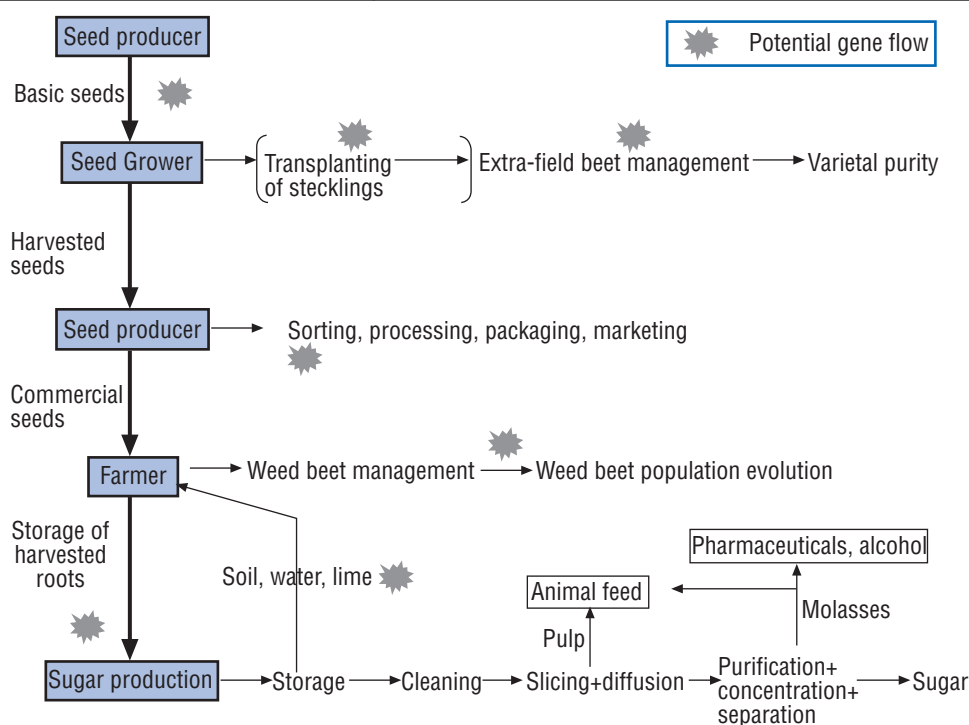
Seed producer

Potential gene flow

Basic seeds

Seed Grower

Transplanting of stecklings

Extra-field beet management

Varietal purity

Harvested seeds

Seed producer

Sorting, processing, packaging, marketing

Commercial seeds

Farmer

Weed beet management

Weed beet population evolution

Storage of harvested roots

Pharmaceuticals, alcohol

Soil, water, lime

Animal feed

Molasses

Pulp

Sugar production

Storage

Cleaning

Slicing+diffusion

Purification+ concentration+ separation

Sugar